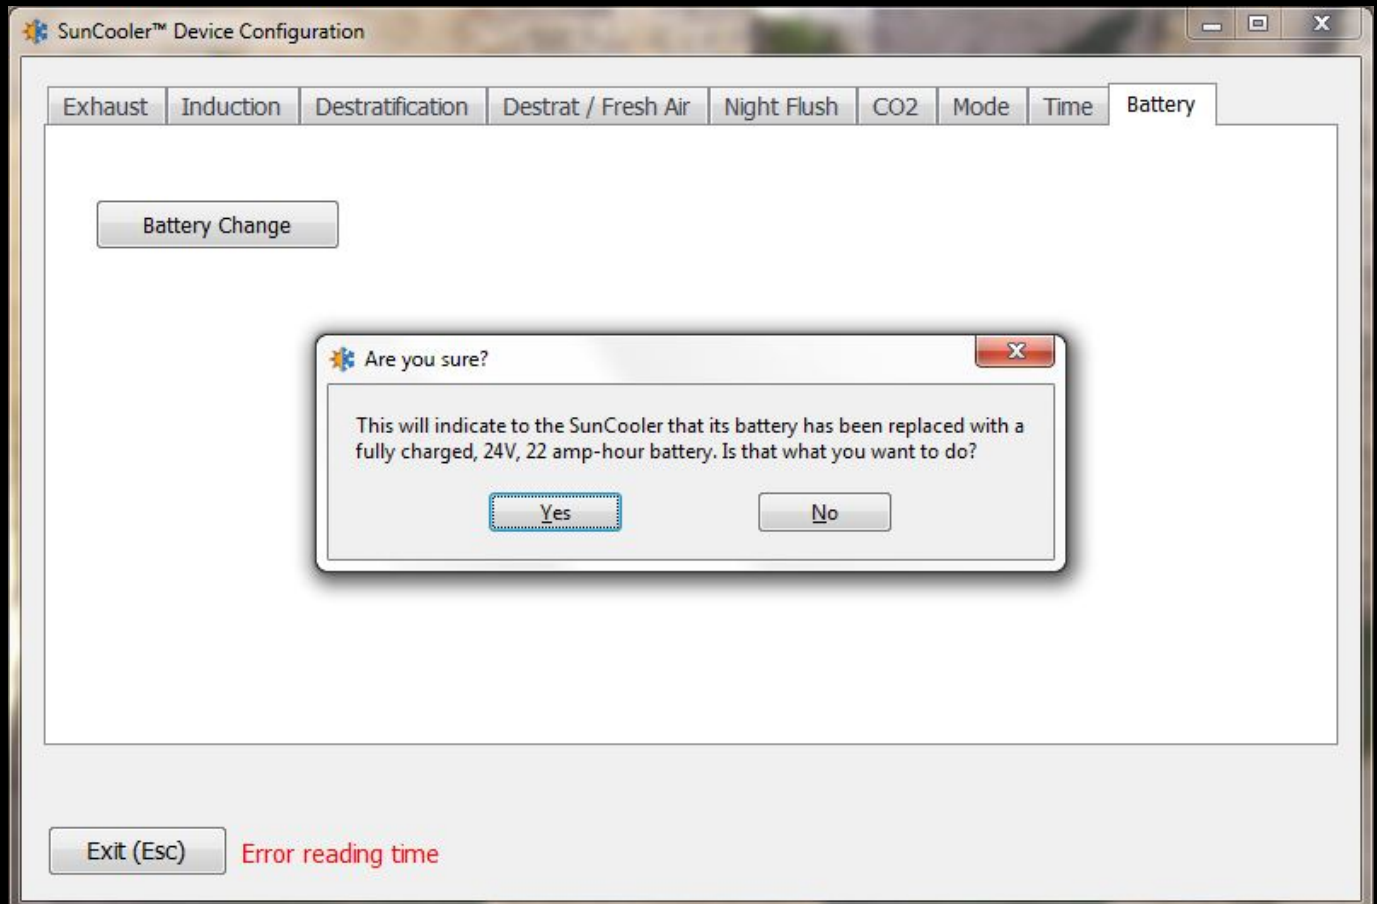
SunCooler™ Device Configuration

Exhaust | Induction | Destratification | Destrat / Fresh Air | Night Flush | CO2 | Mode | Time | Battery

Battery Change

Are you sure?

This will indicate to the SunCooler that its battery has been replaced with a fully charged, 24V, 22 amp-hour battery. Is that what you want to do?

Yes

No

Exit (Esc)

Error reading time